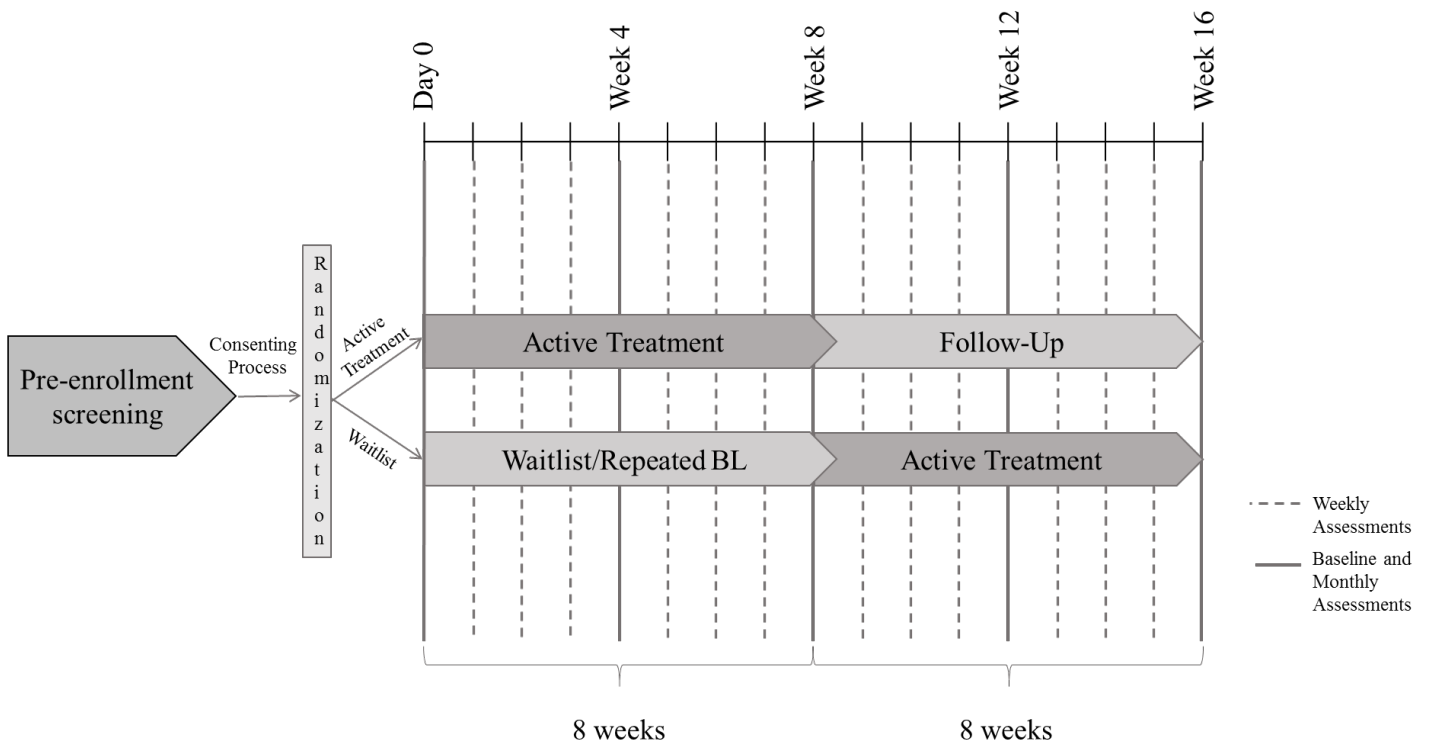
Day 0
Week 4
Week 8
Week 12
Week 16

Pre-enrollment screening

Consenting Process

Randomization

Active Treatment

Waitlist

Active Treatment

Follow-Up

Waitlist/Repeated BL

Active Treatment

Weekly Assessments

Baseline and Monthly Assessments

8 weeks

8 weeks